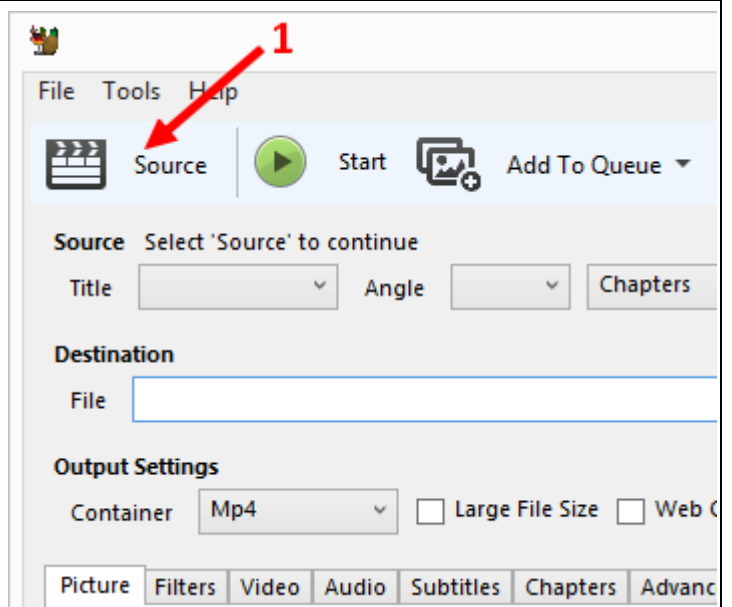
1

File Tools Help

Source Start Add To Queue

Source Select 'Source' to continue

Title Angle Chapters

Destination

File

Output Settings

Container Mp4 Large File Size Web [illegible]

Picture Filters Video Audio Subtitles Chapters Advanc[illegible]